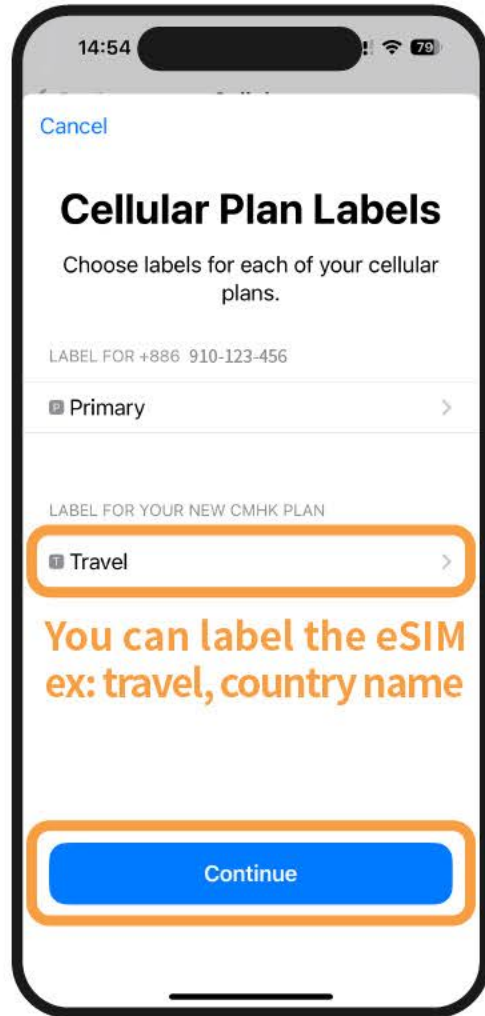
14:54

79

Cancel

Cellular Plan Labels

Choose labels for each of your cellular plans.

LABEL FOR +886 910-123-456

P Primary

LABEL FOR YOUR NEW CMHK PLAN

T Travel

You can label the eSIM ex: travel, country name

Continue